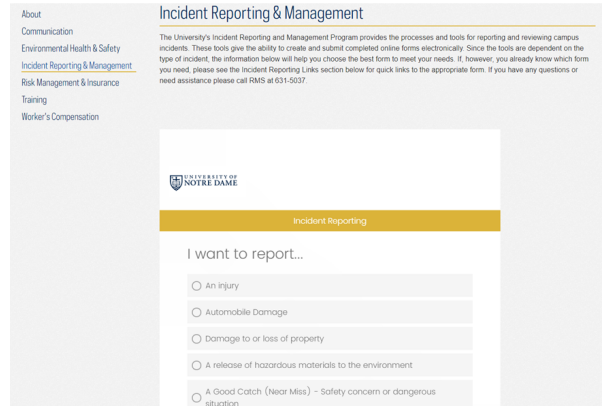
About

Communication

Environmental Health & Safety

Incident Reporting & Management

Risk Management & Insurance

Training

Worker's Compensation

Incident Reporting & Management

The University's Incident Reporting and Management Program provides the processes and tools for reporting and reviewing campus incidents. These tools give the ability to create and submit completed online forms electronically. Since the tools are dependent on the type of incident, the information below will help you choose the best form to meet your needs. If, however, you already know which form you need, please see the Incident Reporting Links section below for quick links to the appropriate form. If you have any questions or need assistance please call RMS at 631-5037.

UNIVERSITY OF NOTRE DAME

Incident Reporting

I want to report...

An injury

Automobile Damage

Damage to or loss of property

A release of hazardous materials to the environment

A Good Catch (Near Miss) - Safety concern or dangerous situation